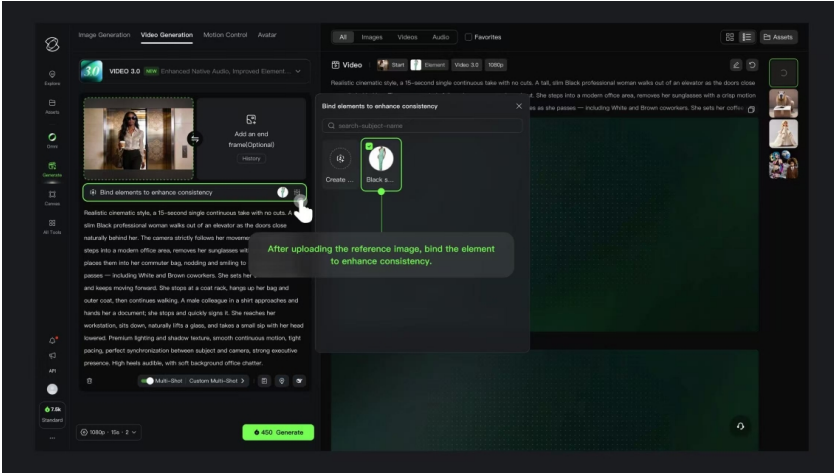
Image Generation Video Generation Motion Control Avatar

All Images Videos Audio Favorites

Assets

Explore

Assets

Omni

Generate

Canvas

All Tools

API

7.5k Standard

VIDEO 3.0 NEW Enhanced Native Audio, Improved Element...

Add an end frame(Optional)

History

Bind elements to enhance consistency

Realistic cinematic style, a 15-second single continuous take with no cuts. A tall, slim Black professional woman walks out of an elevator as the doors close naturally behind her. The camera strictly follows her movement... steps into a modern office area, removes her sunglasses with... places them into her commuter bag, nodding and smiling to... passes — including White and Brown coworkers. She sets her... and keeps moving forward. She stops at a coat rack, hangs up her bag and outer coat, then continues walking. A male colleague in a shirt approaches and hands her a document; she stops and quickly signs it. She reaches her workstation, sits down, naturally lifts a glass, and takes a small sip with her head lowered. Premium lighting and shadow texture, smooth continuous motion, tight pacing, perfect synchronization between subject and camera, strong executive presence. High heels audible, with soft background office chatter.

Multi-Shot Custom Multi-Shot

1080p · 15s · 2

450 Generate

Video Start Element Video 3.0 1080p

Realistic cinematic style, a 15-second single continuous take with no cuts. A tall, slim Black professional woman walks out of an elevator as the doors close ... She steps into a modern office area, removes her sunglasses with a crisp motion ... as she passes — including White and Brown coworkers. She sets her coffee...

Bind elements to enhance consistency

search-subject-name

Create ...

Black s...

After uploading the reference image, bind the element to enhance consistency.